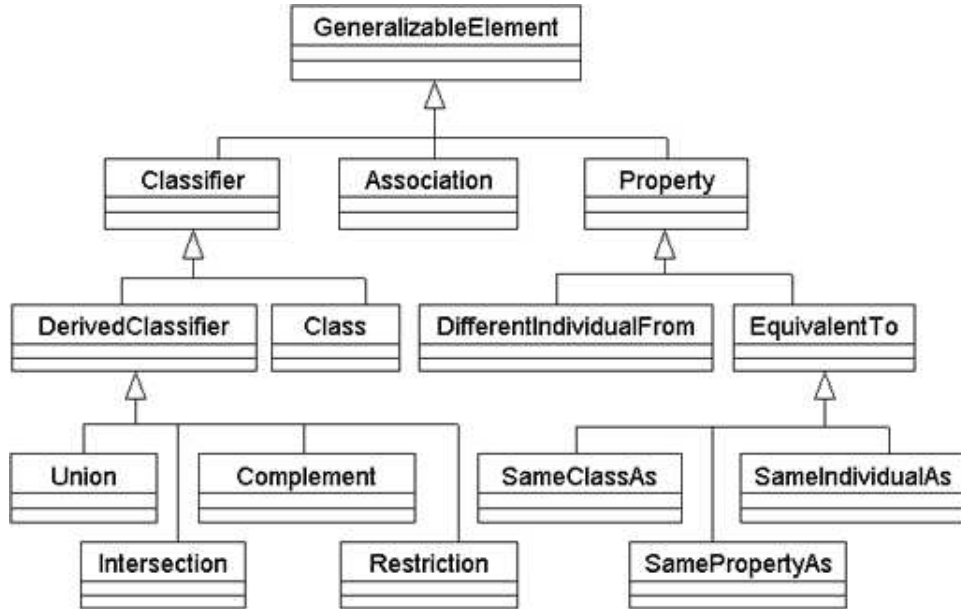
GeneralizableElement

Classifier

Association

Property

DerivedClassifier

Class

DifferentIndividualFrom

EquivalentTo

Union

Complement

SameClassAs

SameIndividualAs

Intersection

Restriction

SamePropertyAs